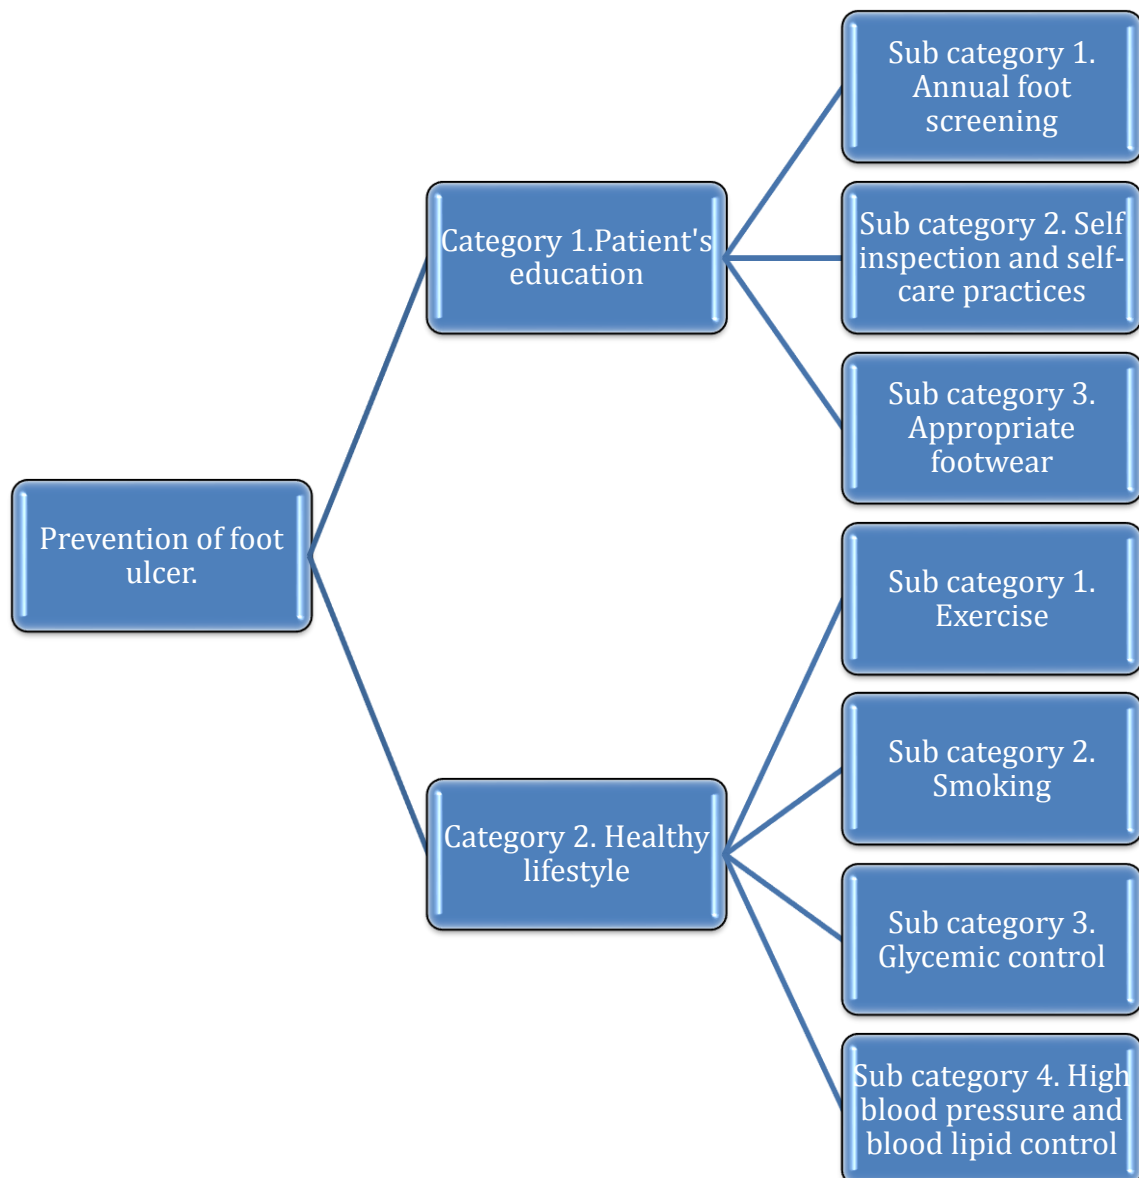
Prevention of foot ulcer.

Category 1.Patient's education

Sub category 1. Annual foot screening

Sub category 2. Self inspection and self-care practices

Sub category 3. Appropriate footwear

Category 2. Healthy lifestyle

Sub category 1. Exercise

Sub category 2. Smoking

Sub category 3. Glycemic control

Sub category 4. High blood pressure and blood lipid control